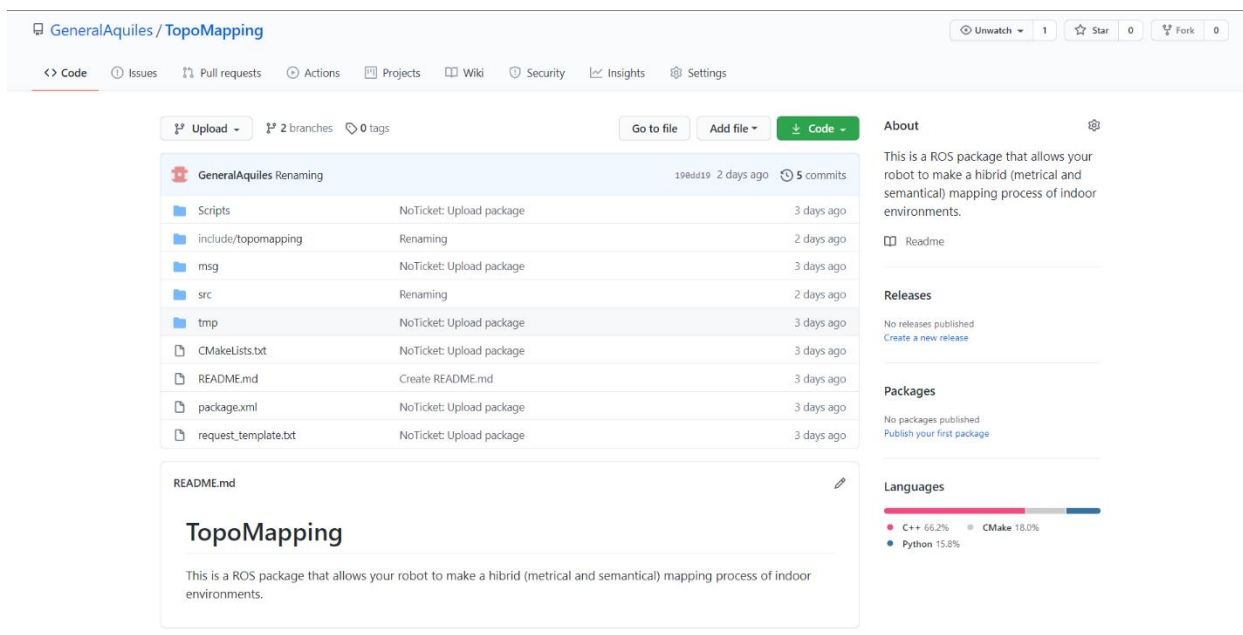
GeneralAquiles / TopoMapping

Unwatch 1 Star 0 Fork 0

<> Code Issues Pull requests Actions Projects Wiki Security Insights Settings

Upload 2 branches 0 tags Go to file Add file Code

GeneralAquiles Renaming 190dd19 2 days ago 5 commits

| | | |
|---|---|---|
| Scripts | NoTicket: Upload package | 3 days ago |
| include/topomapping | Renaming | 2 days ago |
| msg | NoTicket: Upload package | 3 days ago |
| src | Renaming | 2 days ago |
| tmp | NoTicket: Upload package | 3 days ago |
| CMakeLists.txt | NoTicket: Upload package | 3 days ago |
| README.md | Create README.md | 3 days ago |
| package.xml | NoTicket: Upload package | 3 days ago |
| request_template.txt | NoTicket: Upload package | 3 days ago |

README.md

TopoMapping

This is a ROS package that allows your robot to make a hibrid (metrical and semantical) mapping process of indoor environments.

About

This is a ROS package that allows your robot to make a hibrid (metrical and semantical) mapping process of indoor environments.

Readme

Releases

No releases published
Create a new release

Packages

No packages published
Publish your first package

Languages

C++ 66.2% CMake 18.0%
Python 15.8%